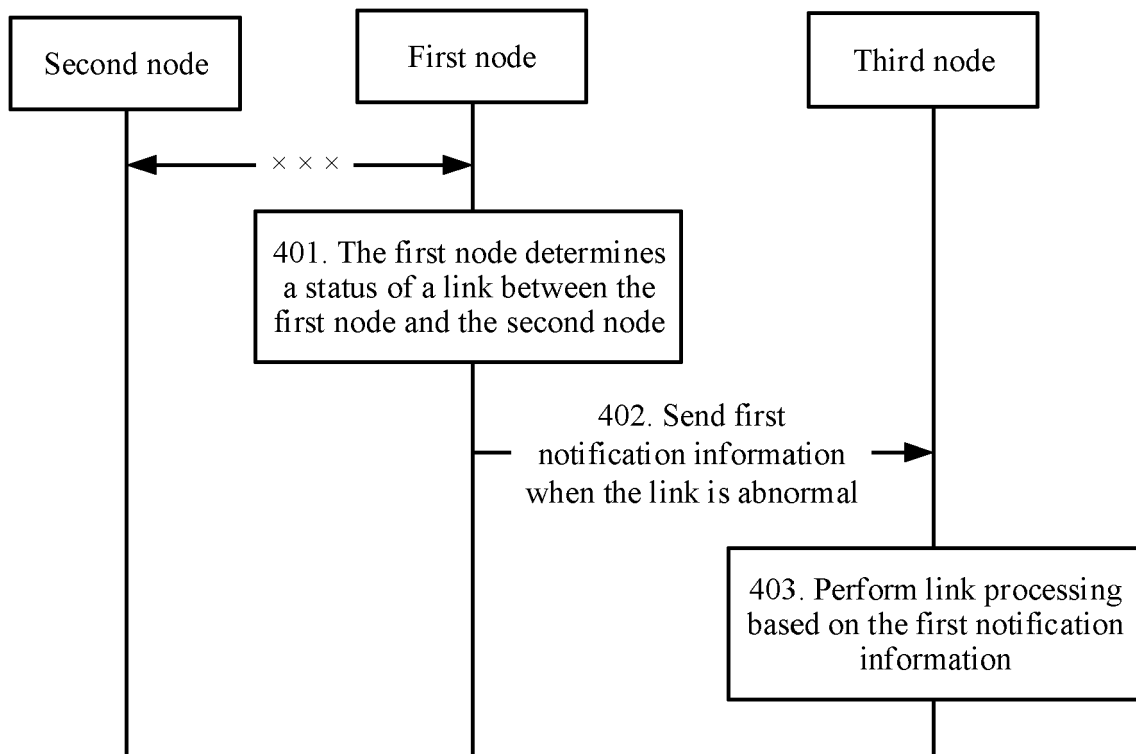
Second node

First node

Third node

× × ×

401. The first node determines a status of a link between the first node and the second node

402. Send first notification information when the link is abnormal

403. Perform link processing based on the first notification information